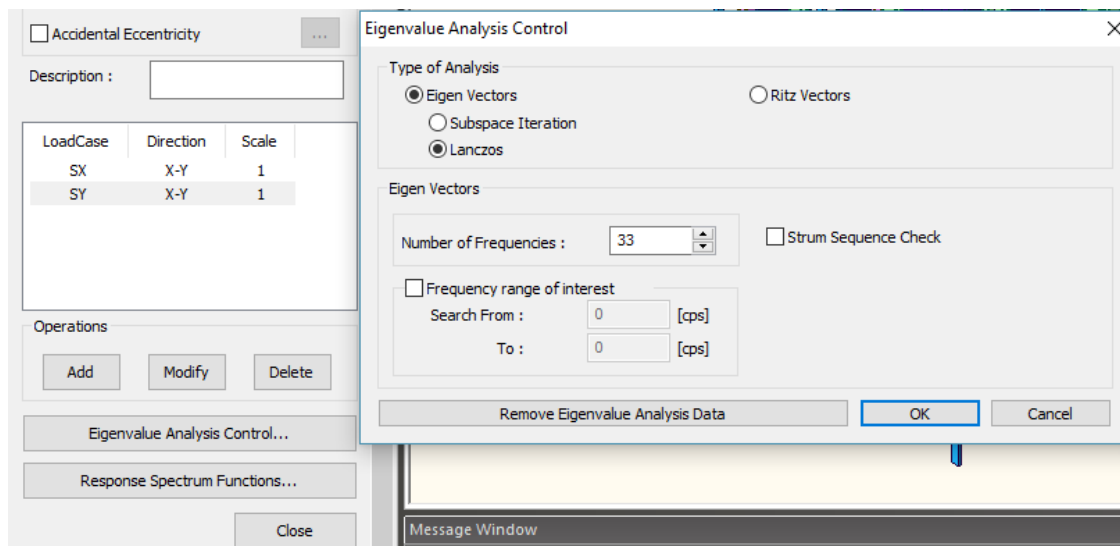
Accidental Eccentricity ...

Description :

| LoadCase | Direction | Scale |
|---|---|---|
| SX | X-Y | 1 |
| SY | X-Y | 1 |

Operations

Add Modify Delete

Eigenvalue Analysis Control...

Response Spectrum Functions...

Close

Message Window

Eigenvalue Analysis Control

Type of Analysis

Eigen Vectors

Ritz Vectors

Subspace Iteration

Lanczos

Eigen Vectors

Number of Frequencies : 33

Strum Sequence Check

Frequency range of interest

Search From : 0 [cps]

To : 0 [cps]

Remove Eigenvalue Analysis Data

OK

Cancel